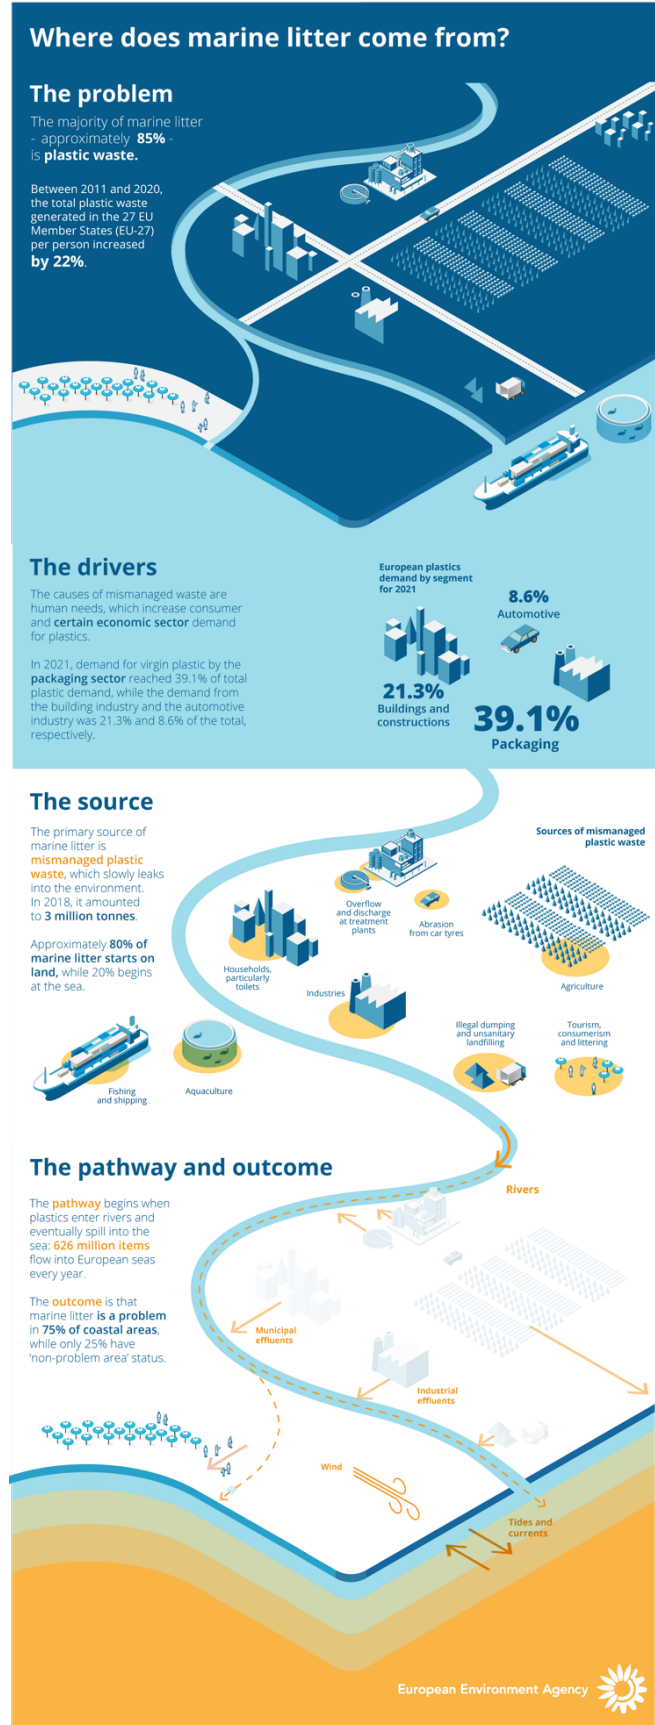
Where does marine litter come from?

The problem

The majority of marine litter - approximately 85% - is plastic waste.

Between 2011 and 2020, the total plastic waste generated in the 27 EU Member States (EU-27) per person increased by 22%.

The drivers

The causes of mismanaged waste are human needs, which increase consumer and certain economic sector demand for plastics.

In 2021, demand for virgin plastic by the packaging sector reached 39.1% of total plastic demand, while the demand from the building industry and the automotive industry was 21.3% and 8.6% of the total, respectively.

European plastics demand by segment for 2021

8.6%
Automotive

21.3%
Buildings and constructions

39.1%
Packaging

The source

The primary source of marine litter is mismanaged plastic waste, which slowly leaks into the environment. In 2018, it amounted to 3 million tonnes.

Approximately 80% of marine litter starts on land, while 20% begins at the sea.

Sources of mismanaged plastic waste

Overflow and discharge at treatment plants

Abrasion from car tyres

Households, particularly toilets

Industries

Agriculture

Illegal dumping and unsanitary landfilling

Tourism, consumerism and littering

Fishing and shipping

Aquaculture

The pathway and outcome

The pathway begins when plastics enter rivers and eventually spill into the sea: 626 million items flow into European seas every year.

The outcome is that marine litter is a problem in 75% of coastal areas, while only 25% have 'non-problem area' status.

Rivers

Municipal effluents

Industrial effluents

Wind

Tides and currents

European Environment Agency